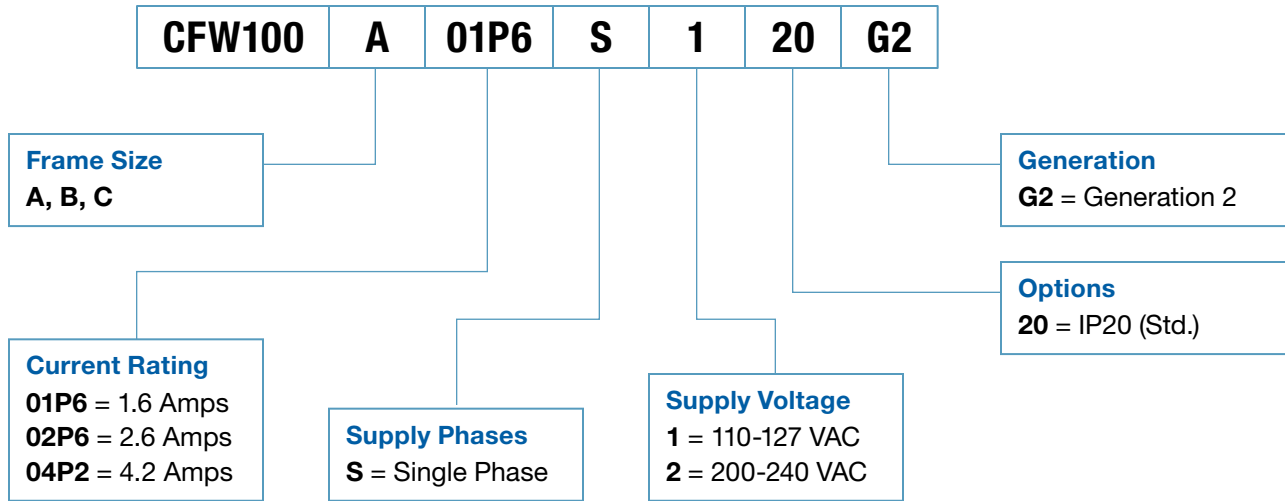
| CFW100 | A | 01P6 | S | 1 | 20 | G2 |
|---|---|---|---|---|---|---|

Frame Size
A, B, C

Generation
G2 = Generation 2

Options
20 = IP20 (Std.)

Current Rating
01P6 = 1.6 Amps
02P6 = 2.6 Amps
04P2 = 4.2 Amps

Supply Phases
S = Single Phase

Supply Voltage
1 = 110-127 VAC
2 = 200-240 VAC